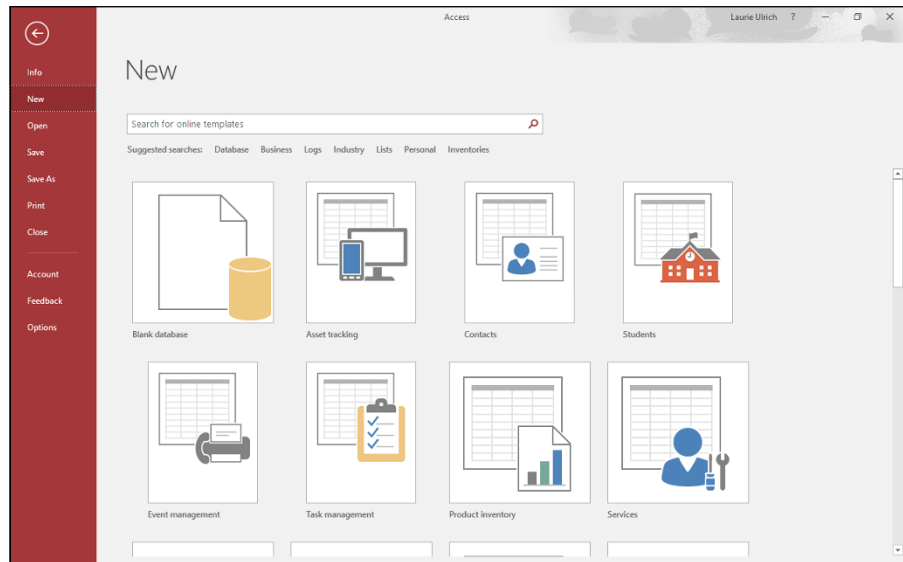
Access

Laurie Ulrich ?

Info
New
Open
Save
Save As
Print
Close
Account
Feedback
Options

New

Search for online templates

Suggested searches: Database Business Logs Industry Lists Personal Inventories

Blank database

Asset tracking

Contacts

Students

Event management

Task management

Product inventory

Services